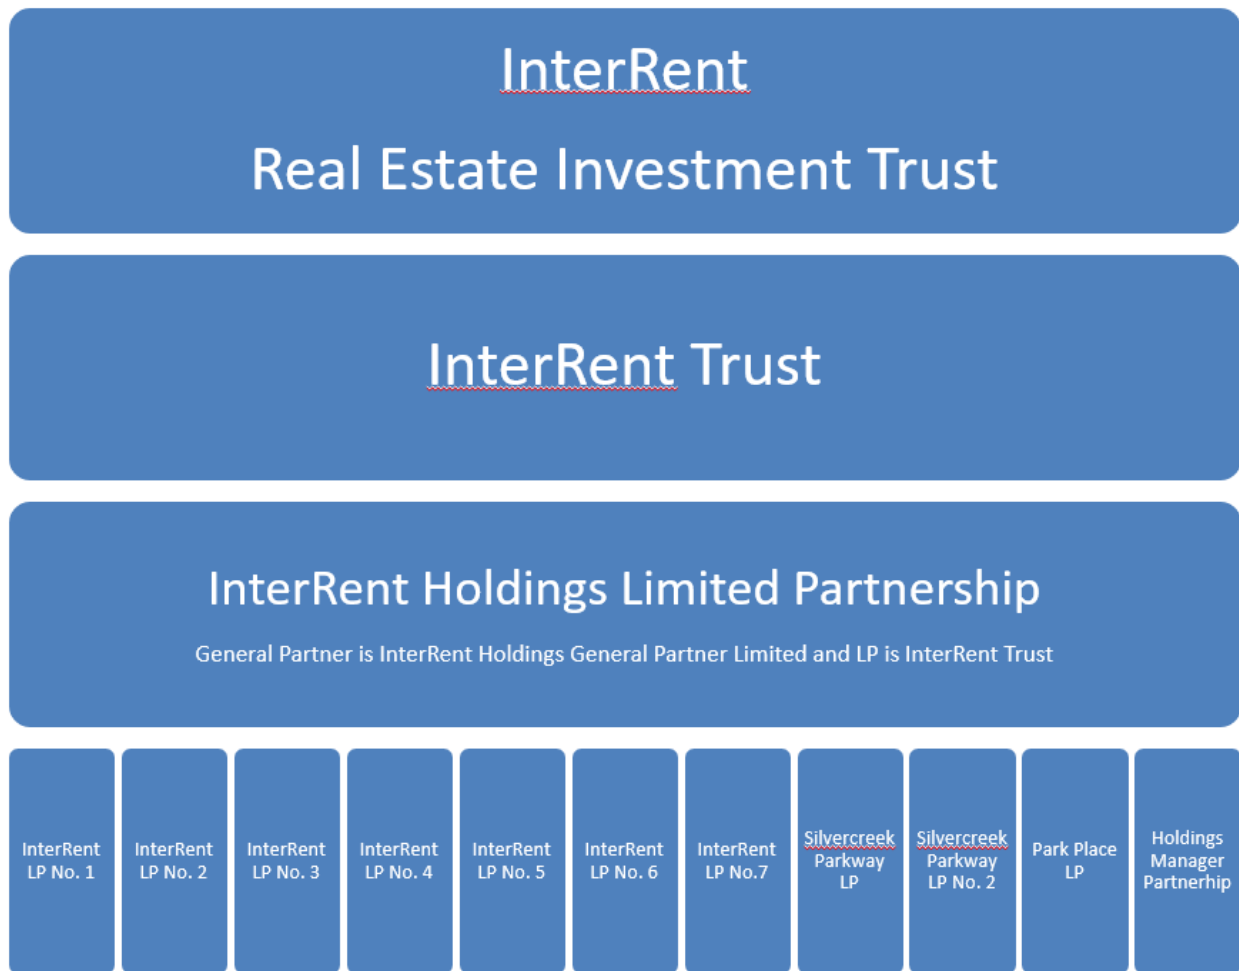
InterRent

Real Estate Investment Trust

InterRent Trust

InterRent Holdings Limited Partnership

General Partner is InterRent Holdings General Partner Limited and LP is InterRent Trust

InterRent LP No. 1

InterRent LP No. 2

InterRent LP No. 3

InterRent LP No. 4

InterRent LP No. 5

InterRent LP No. 6

InterRent LP No.7

Silvercreek Parkway LP

Silvercreek Parkway LP No. 2

Park Place LP

Holdings Manager Partnerhip